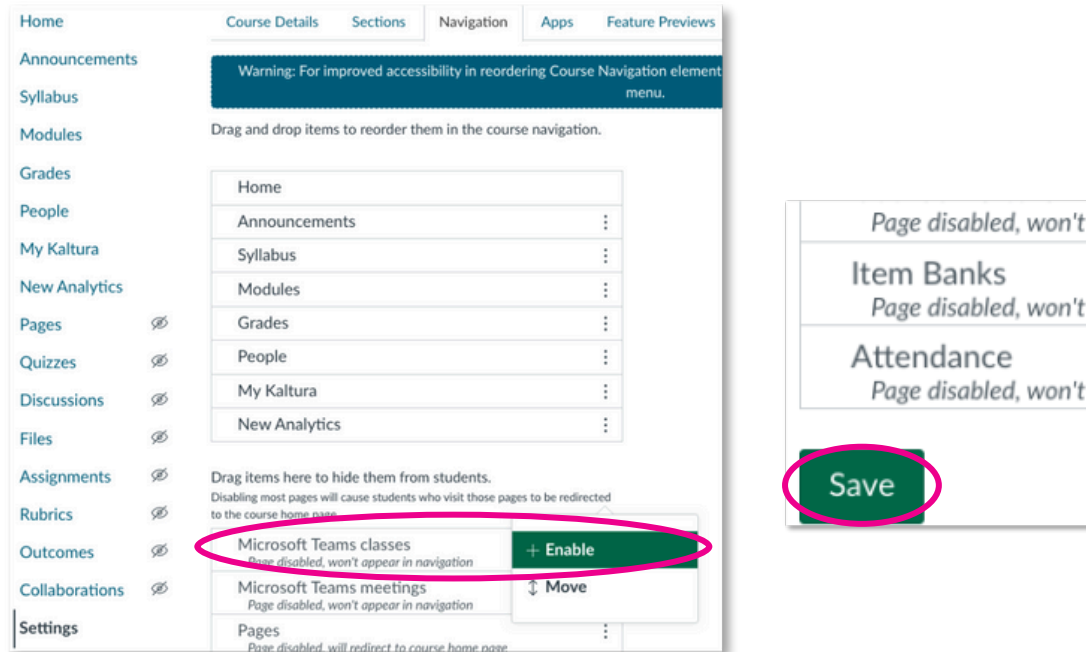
Home
Announcements
Syllabus
Modules
Grades
People
My Kaltura
New Analytics
Pages
Quizzes
Discussions
Files
Assignments
Rubrics
Outcomes
Collaborations
Settings

Course Details | Sections | Navigation | Apps | Feature Previews

Warning: For improved accessibility in reordering Course Navigation element menu.

Drag and drop items to reorder them in the course navigation.

Home
Announcements
Syllabus
Modules
Grades
People
My Kaltura
New Analytics

Drag items here to hide them from students.
Disabling most pages will cause students who visit those pages to be redirected to the course home page.

Microsoft Teams classes
Page disabled, won't appear in navigation
+ Enable
Microsoft Teams meetings
Page disabled, won't appear in navigation
↕ Move
Pages
Page disabled, will redirect to course home page

Page disabled, won't
Item Banks
Page disabled, won't
Attendance
Page disabled, won't
Save